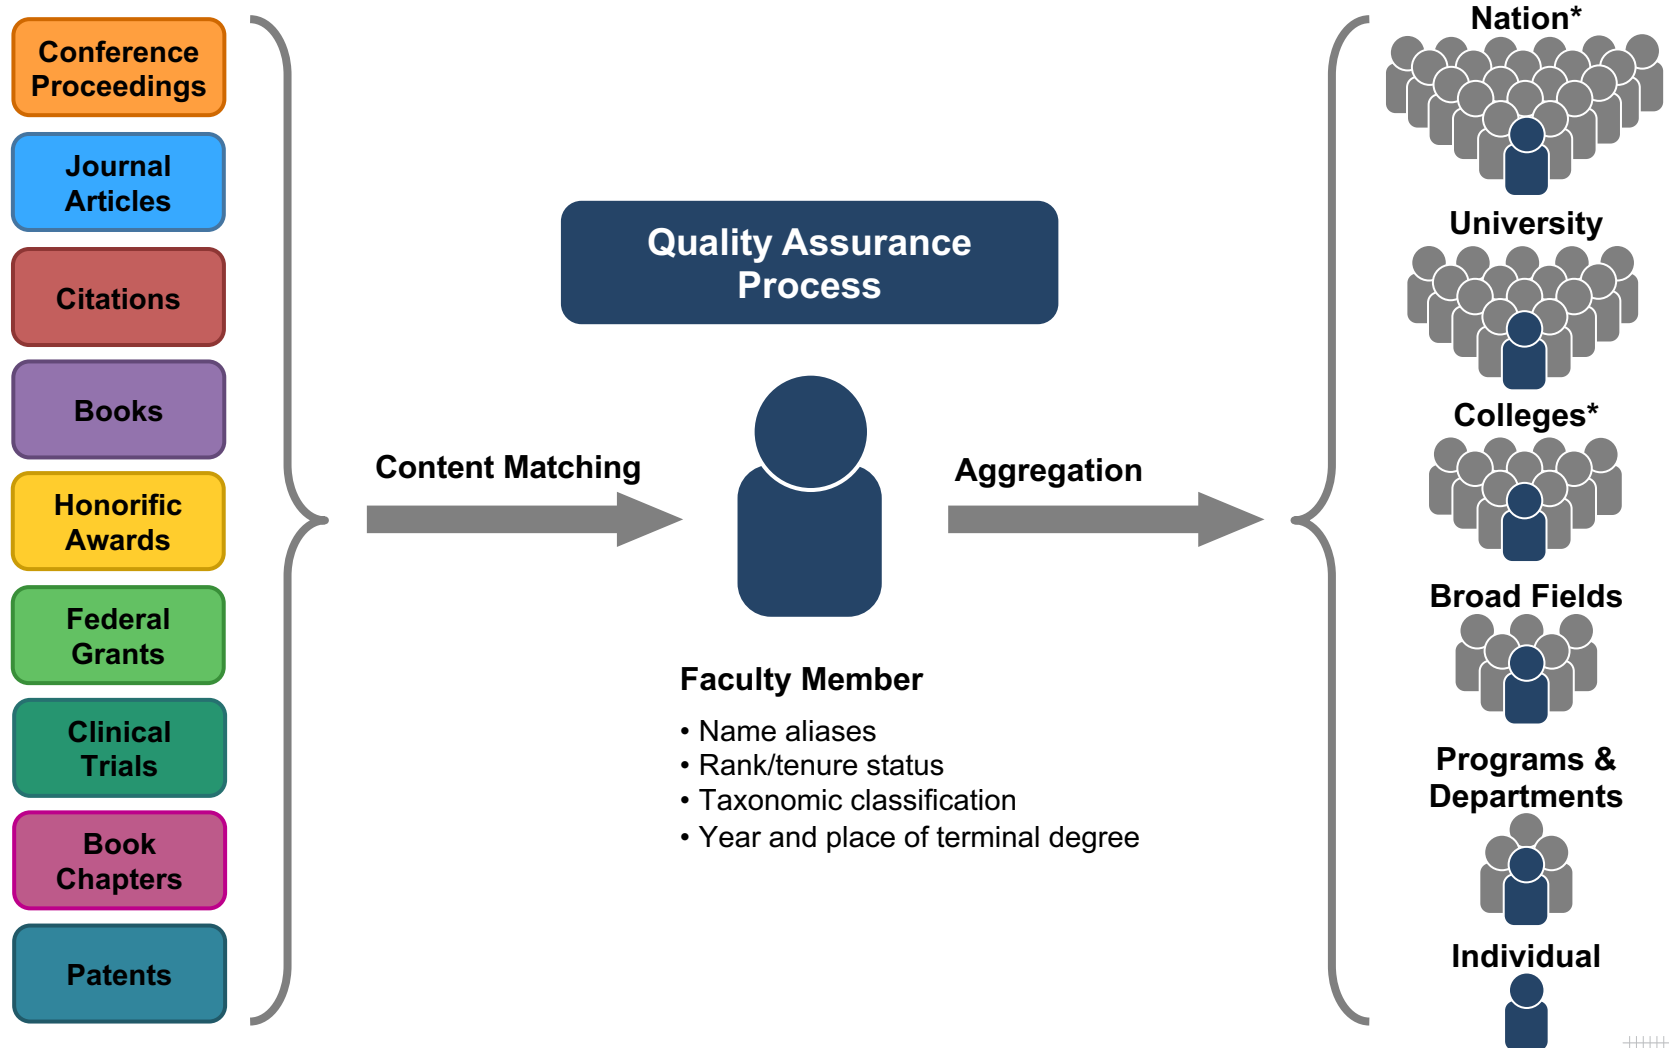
Conference Proceedings

Journal Articles

Citations

Books

Honorific Awards

Federal Grants

Clinical Trials

Book Chapters

Patents

Quality Assurance Process

Content Matching

Aggregation

Faculty Member

• Name aliases
• Rank/tenure status
• Taxonomic classification
• Year and place of terminal degree

Nation*

University

Colleges*

Broad Fields

Programs & Departments

Individual